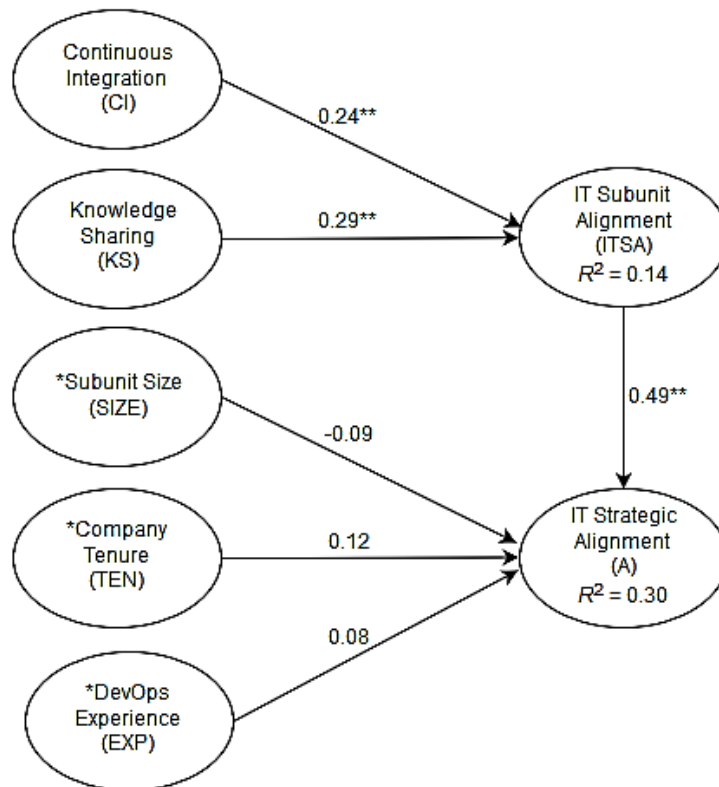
Continuous Integration (CI)

0.24**

Knowledge Sharing (KS)

0.29**

IT Subunit Alignment (ITSA) $R^2 = 0.14$

*Subunit Size (SIZE)

-0.09

0.49**

*Company Tenure (TEN)

0.12

IT Strategic Alignment (A) $R^2 = 0.30$

0.08

*DevOps Experience (EXP)